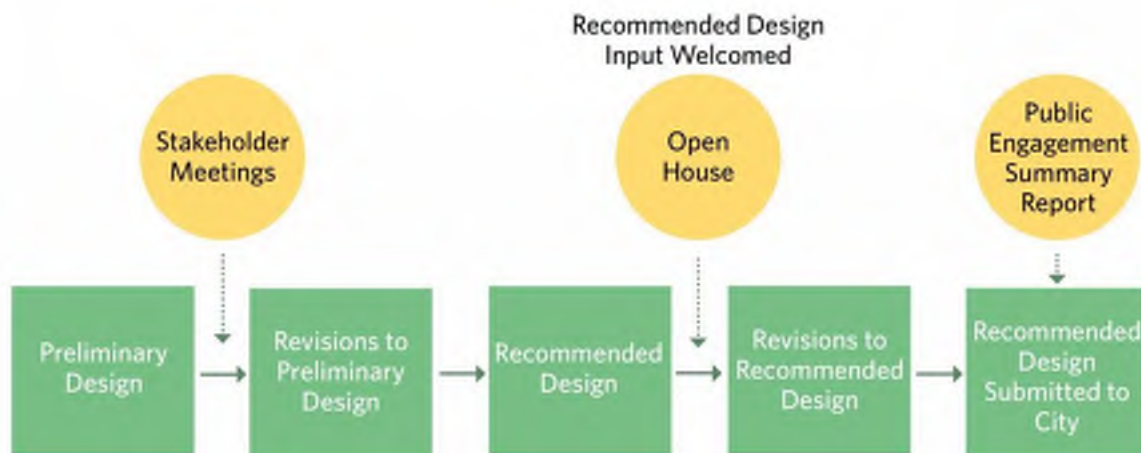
Recommended Design Input Welcomed

Stakeholder Meetings

Open House

Public Engagement Summary Report

Preliminary Design

Revisions to Preliminary Design

Recommended Design

Revisions to Recommended Design

Recommended Design Submitted to City